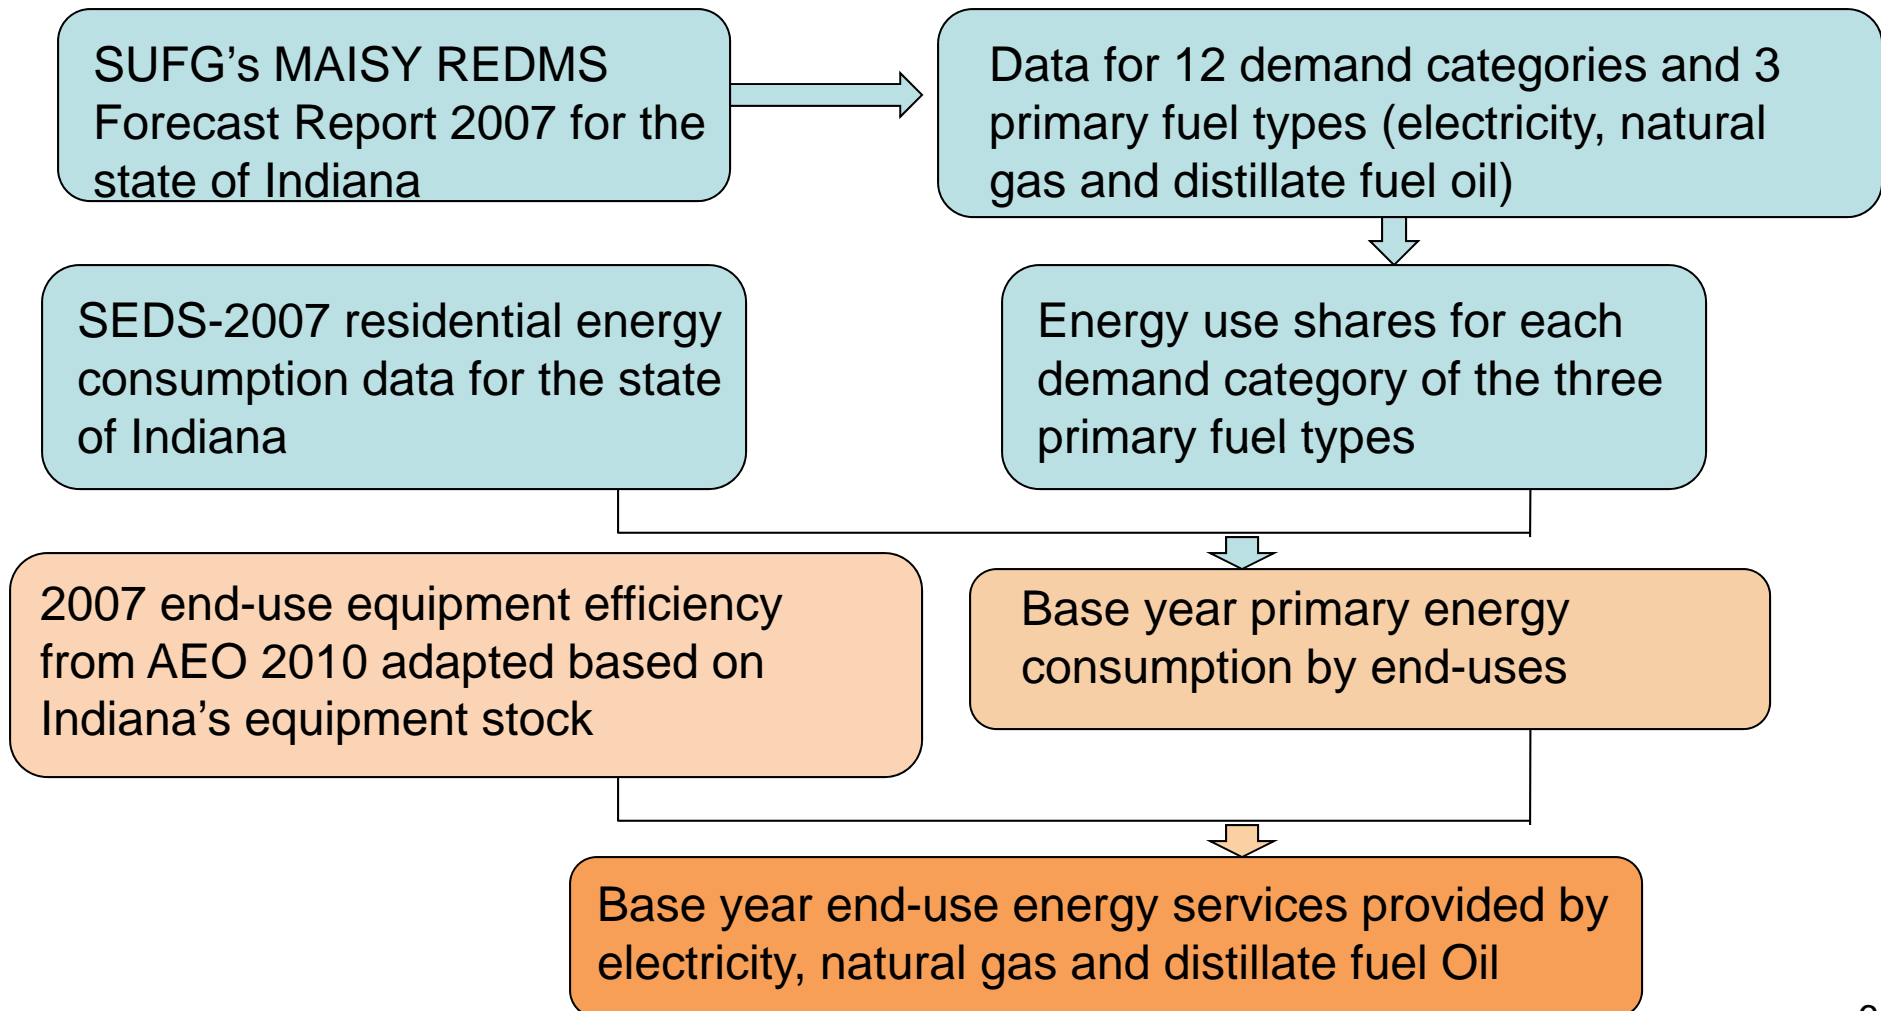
SUFG's MAISY REDMS Forecast Report 2007 for the state of Indiana

Data for 12 demand categories and 3 primary fuel types (electricity, natural gas and distillate fuel oil)

SEDS-2007 residential energy consumption data for the state of Indiana

Energy use shares for each demand category of the three primary fuel types

2007 end-use equipment efficiency from AEO 2010 adapted based on Indiana's equipment stock

Base year primary energy consumption by end-uses

Base year end-use energy services provided by electricity, natural gas and distillate fuel Oil